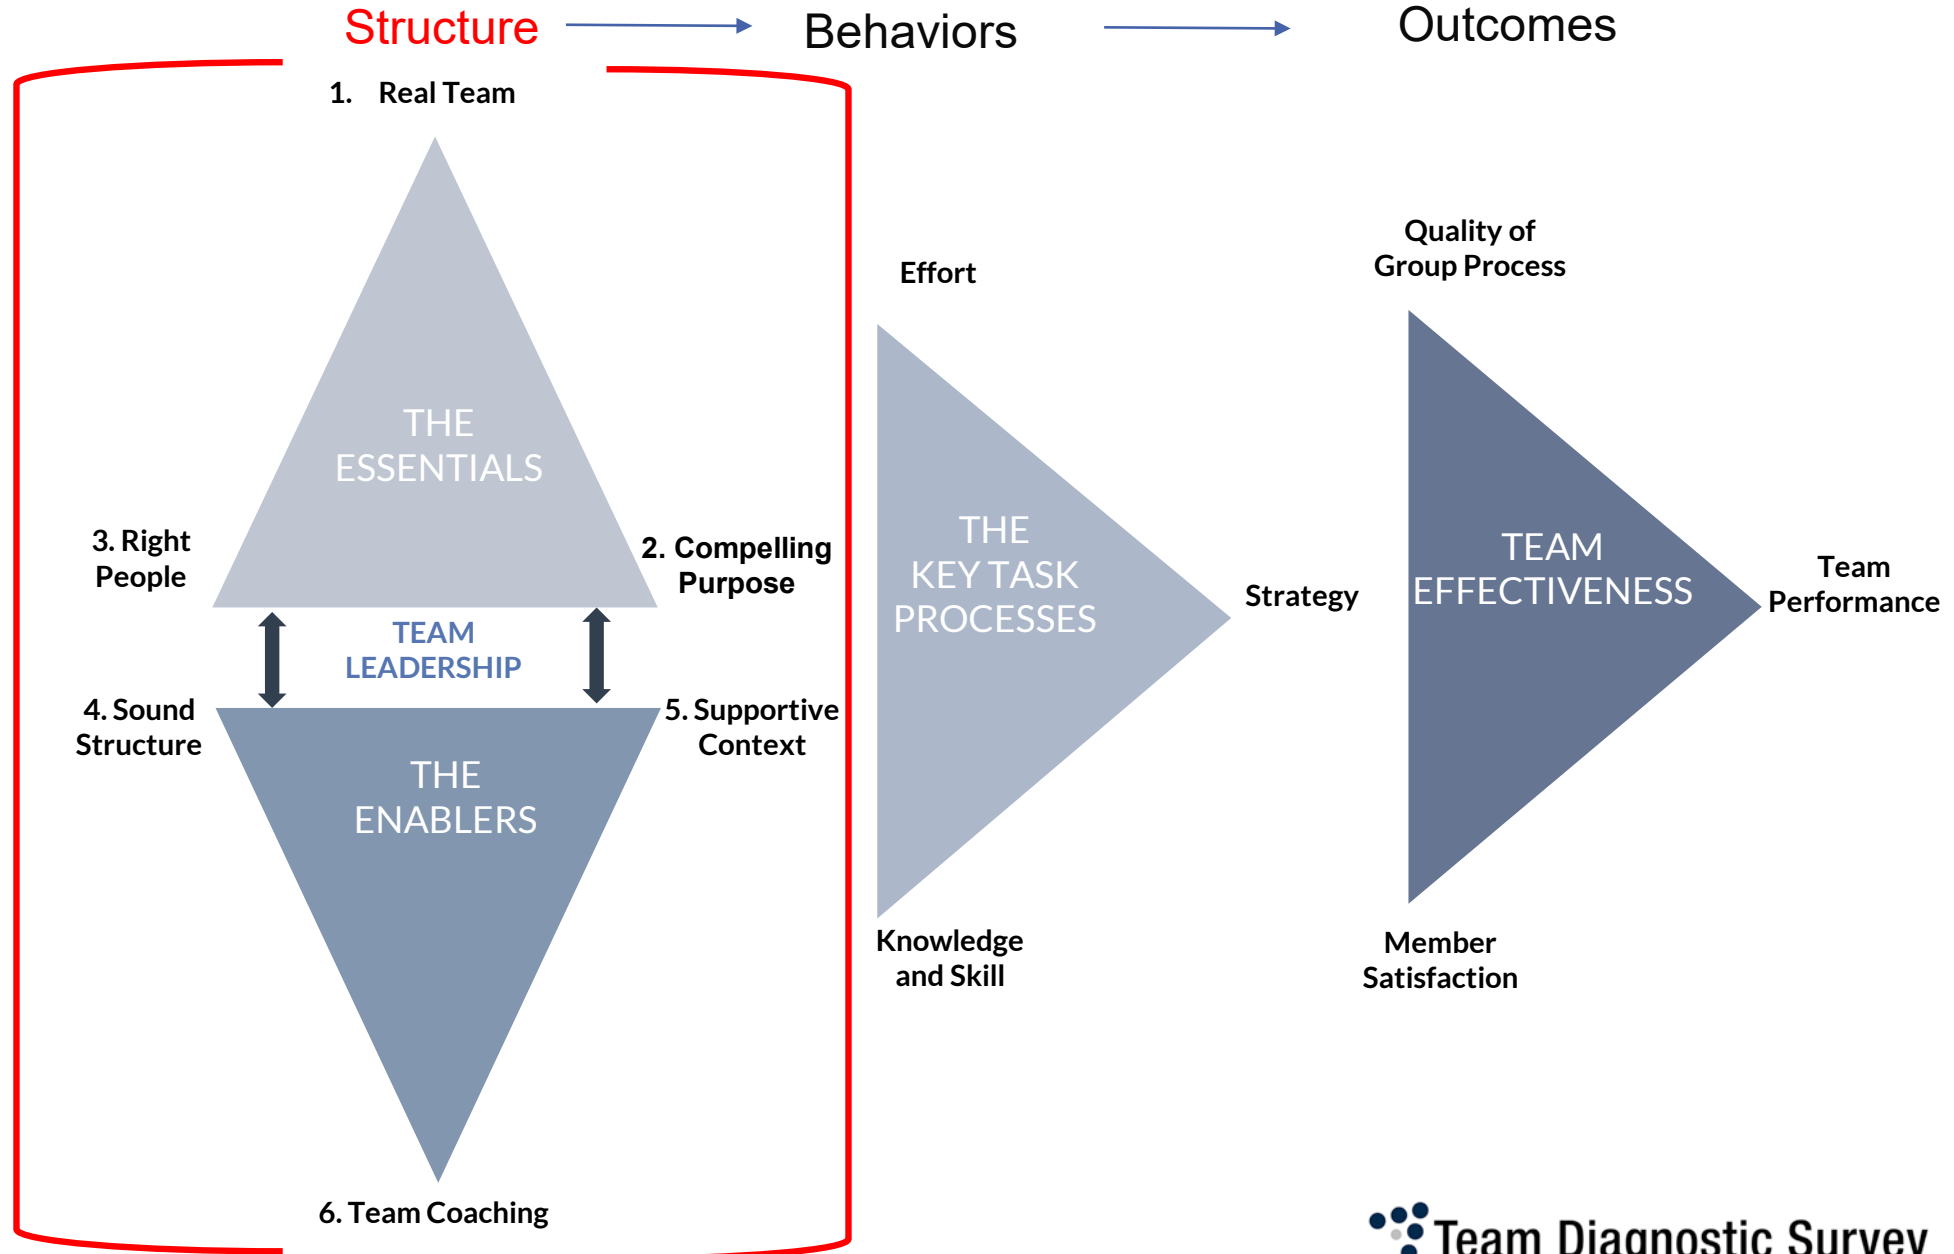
Structure → Behaviors → Outcomes

1. Real Team

THE ESSENTIALS

3. Right People

2. Compelling Purpose

TEAM LEADERSHIP

4. Sound Structure

5. Supportive Context

THE ENABLERS

6. Team Coaching

Effort

THE KEY TASK PROCESSES

Strategy

Knowledge and Skill

Quality of Group Process

TEAM EFFECTIVENESS

Team Performance

Member Satisfaction

Team Diagnostic Survey